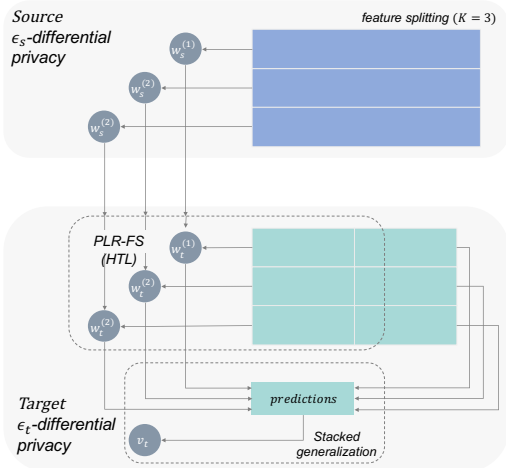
Source
$\epsilon_s$-differential privacy

feature splitting ($K = 3$)

$w_s^{(1)}$

$w_s^{(2)}$

$w_s^{(2)}$

PLR-FS (HTL)

$w_t^{(1)}$

$w_t^{(2)}$

$w_t^{(2)}$

predictions

$v_t$

Stacked generalization

Target
$\epsilon_t$-differential privacy